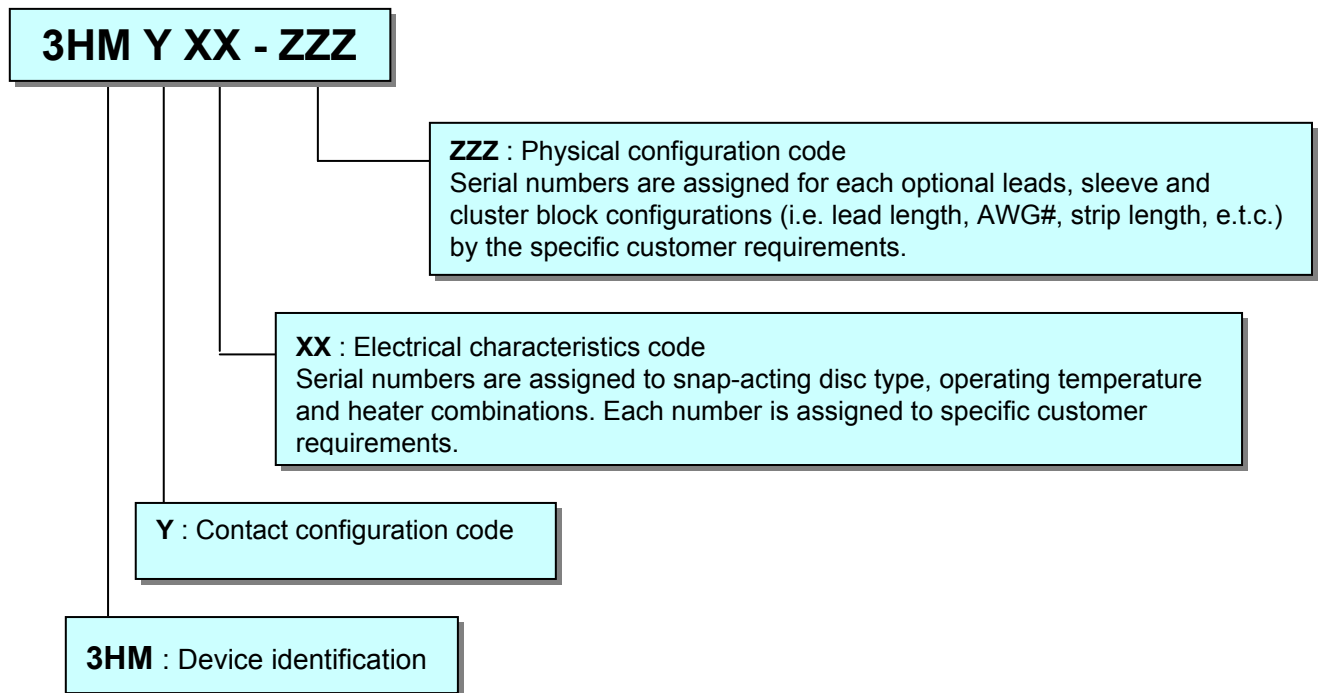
3HM Y XX - ZZZ

ZZZ : Physical configuration code
Serial numbers are assigned for each optional leads, sleeve and cluster block configurations (i.e. lead length, AWG#, strip length, e.t.c.) by the specific customer requirements.

XX : Electrical characteristics code
Serial numbers are assigned to snap-acting disc type, operating temperature and heater combinations. Each number is assigned to specific customer requirements.

Y : Contact configuration code

3HM : Device identification